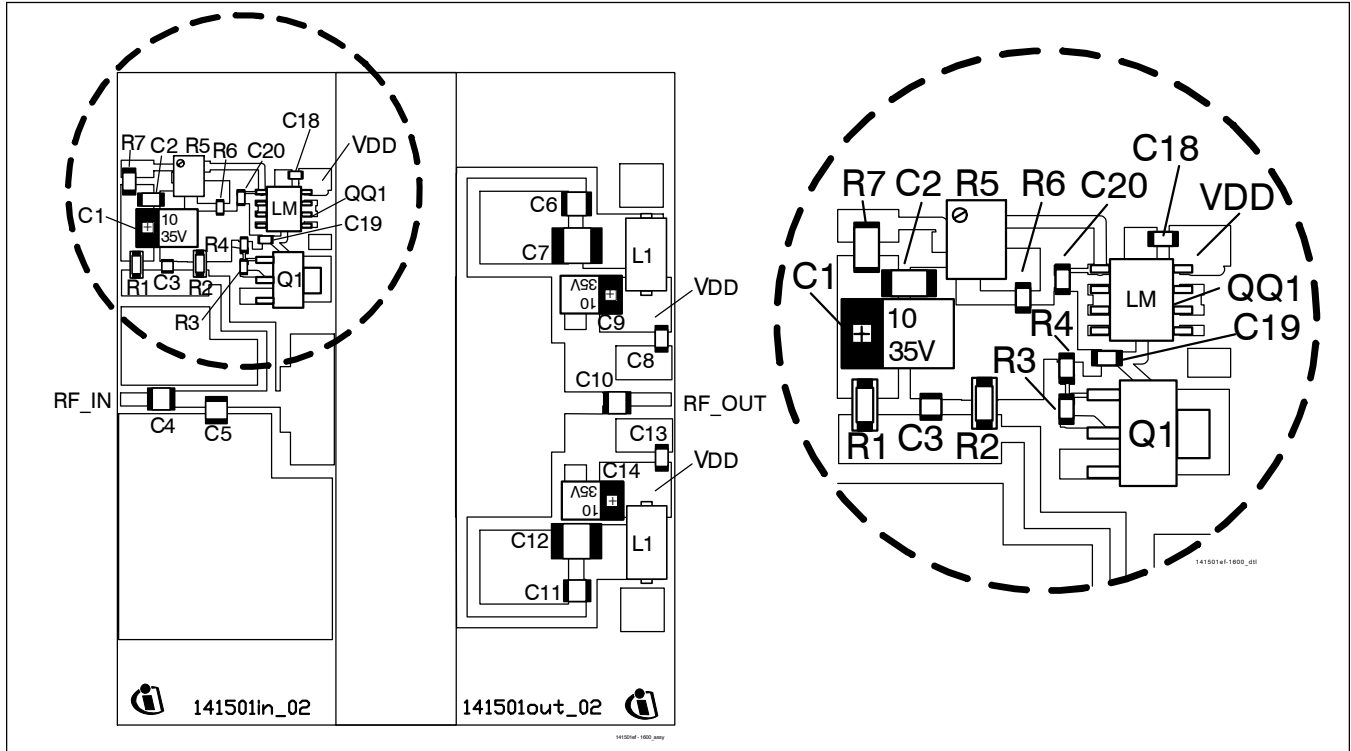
R7 C2 R5 R6 C20 C18 VDD
QQ1
LM
C1
10
35V
C19
R4
R1 C3 R2
Q1
R3
RF_IN
C4
C5
141501in_02

C6
C7
L1
35V
10
C9
VDD
C8
C10
RF_OUT
C13
C14
35V
10
VDD
C12
L1
C11
141501out_02

14150ef-1600_assy

R7 C2 R5 R6 C20 C18 VDD
C1
10
35V
LM
QQ1
R4
C19
R3
R1 C3 R2
Q1
141501ef-1600_dtl